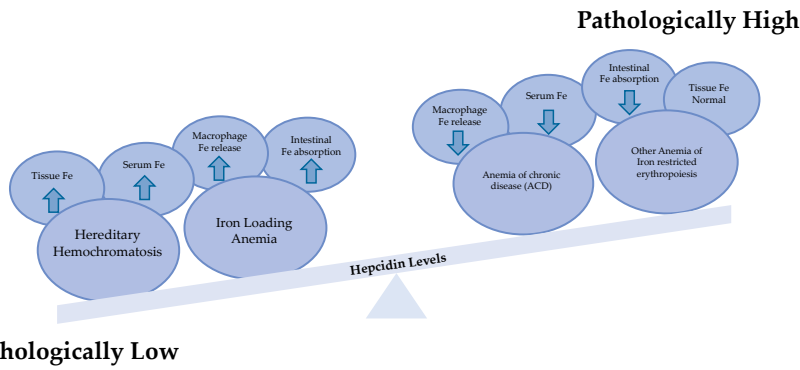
Pathologically High

Tissue Fe

Serum Fe

Macrophage Fe release

Intestinal Fe absorption

Hereditary Hemochromatosis

Iron Loading Anemia

Macrophage Fe release

Serum Fe

Intestinal Fe absorption

Tissue Fe Normal

Anemia of chronic disease (ACD)

Other Anemia of Iron restricted erythropoiesis

Hepcidin Levels

hologically Low